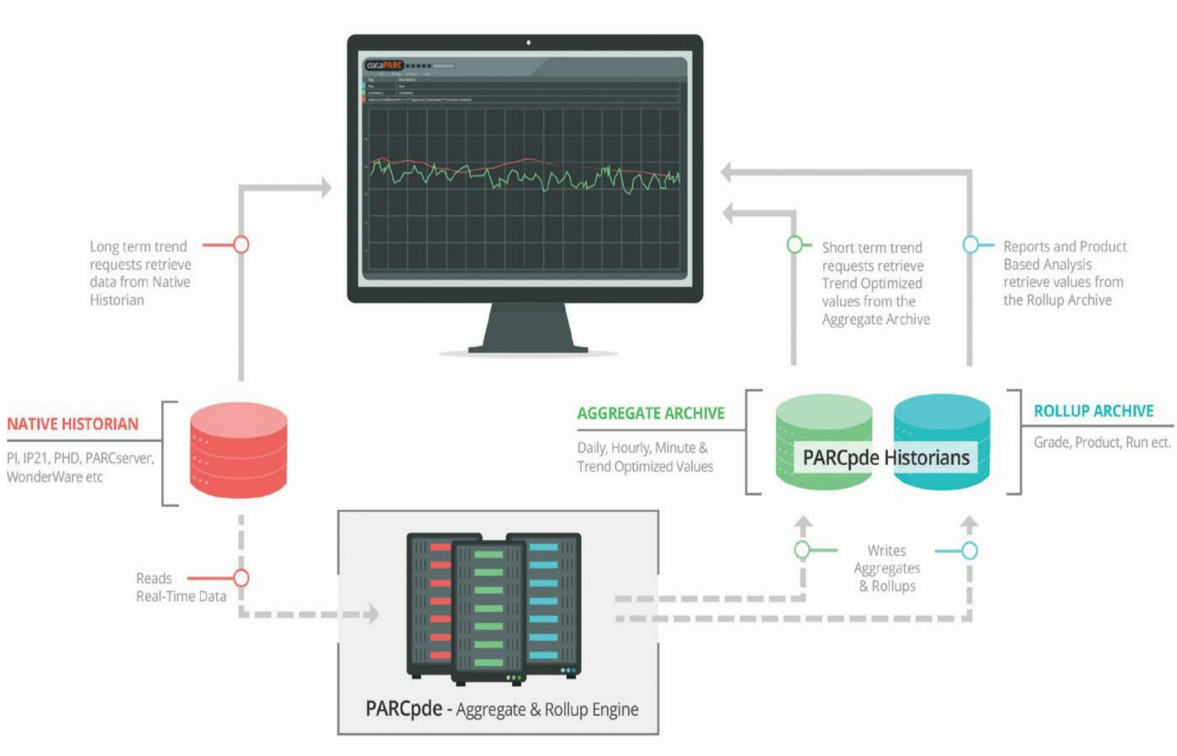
dataPARC

Long term trend requests retrieve data from Native Historian

Short term trend requests retrieve Trend Optimized values from the Aggregate Archive

Reports and Product Based Analysis retrieve values from the Rollup Archive

NATIVE HISTORIAN
PI, IP21, PHD, PARCserver, WonderWare etc

AGGREGATE ARCHIVE
Daily, Hourly, Minute & Trend Optimized Values

PARCpde Historians

ROLLUP ARCHIVE
Grade, Product, Run ect.

Reads Real-Time Data

Writes Aggregates & Rollups

PARCpde - Aggregate & Rollup Engine